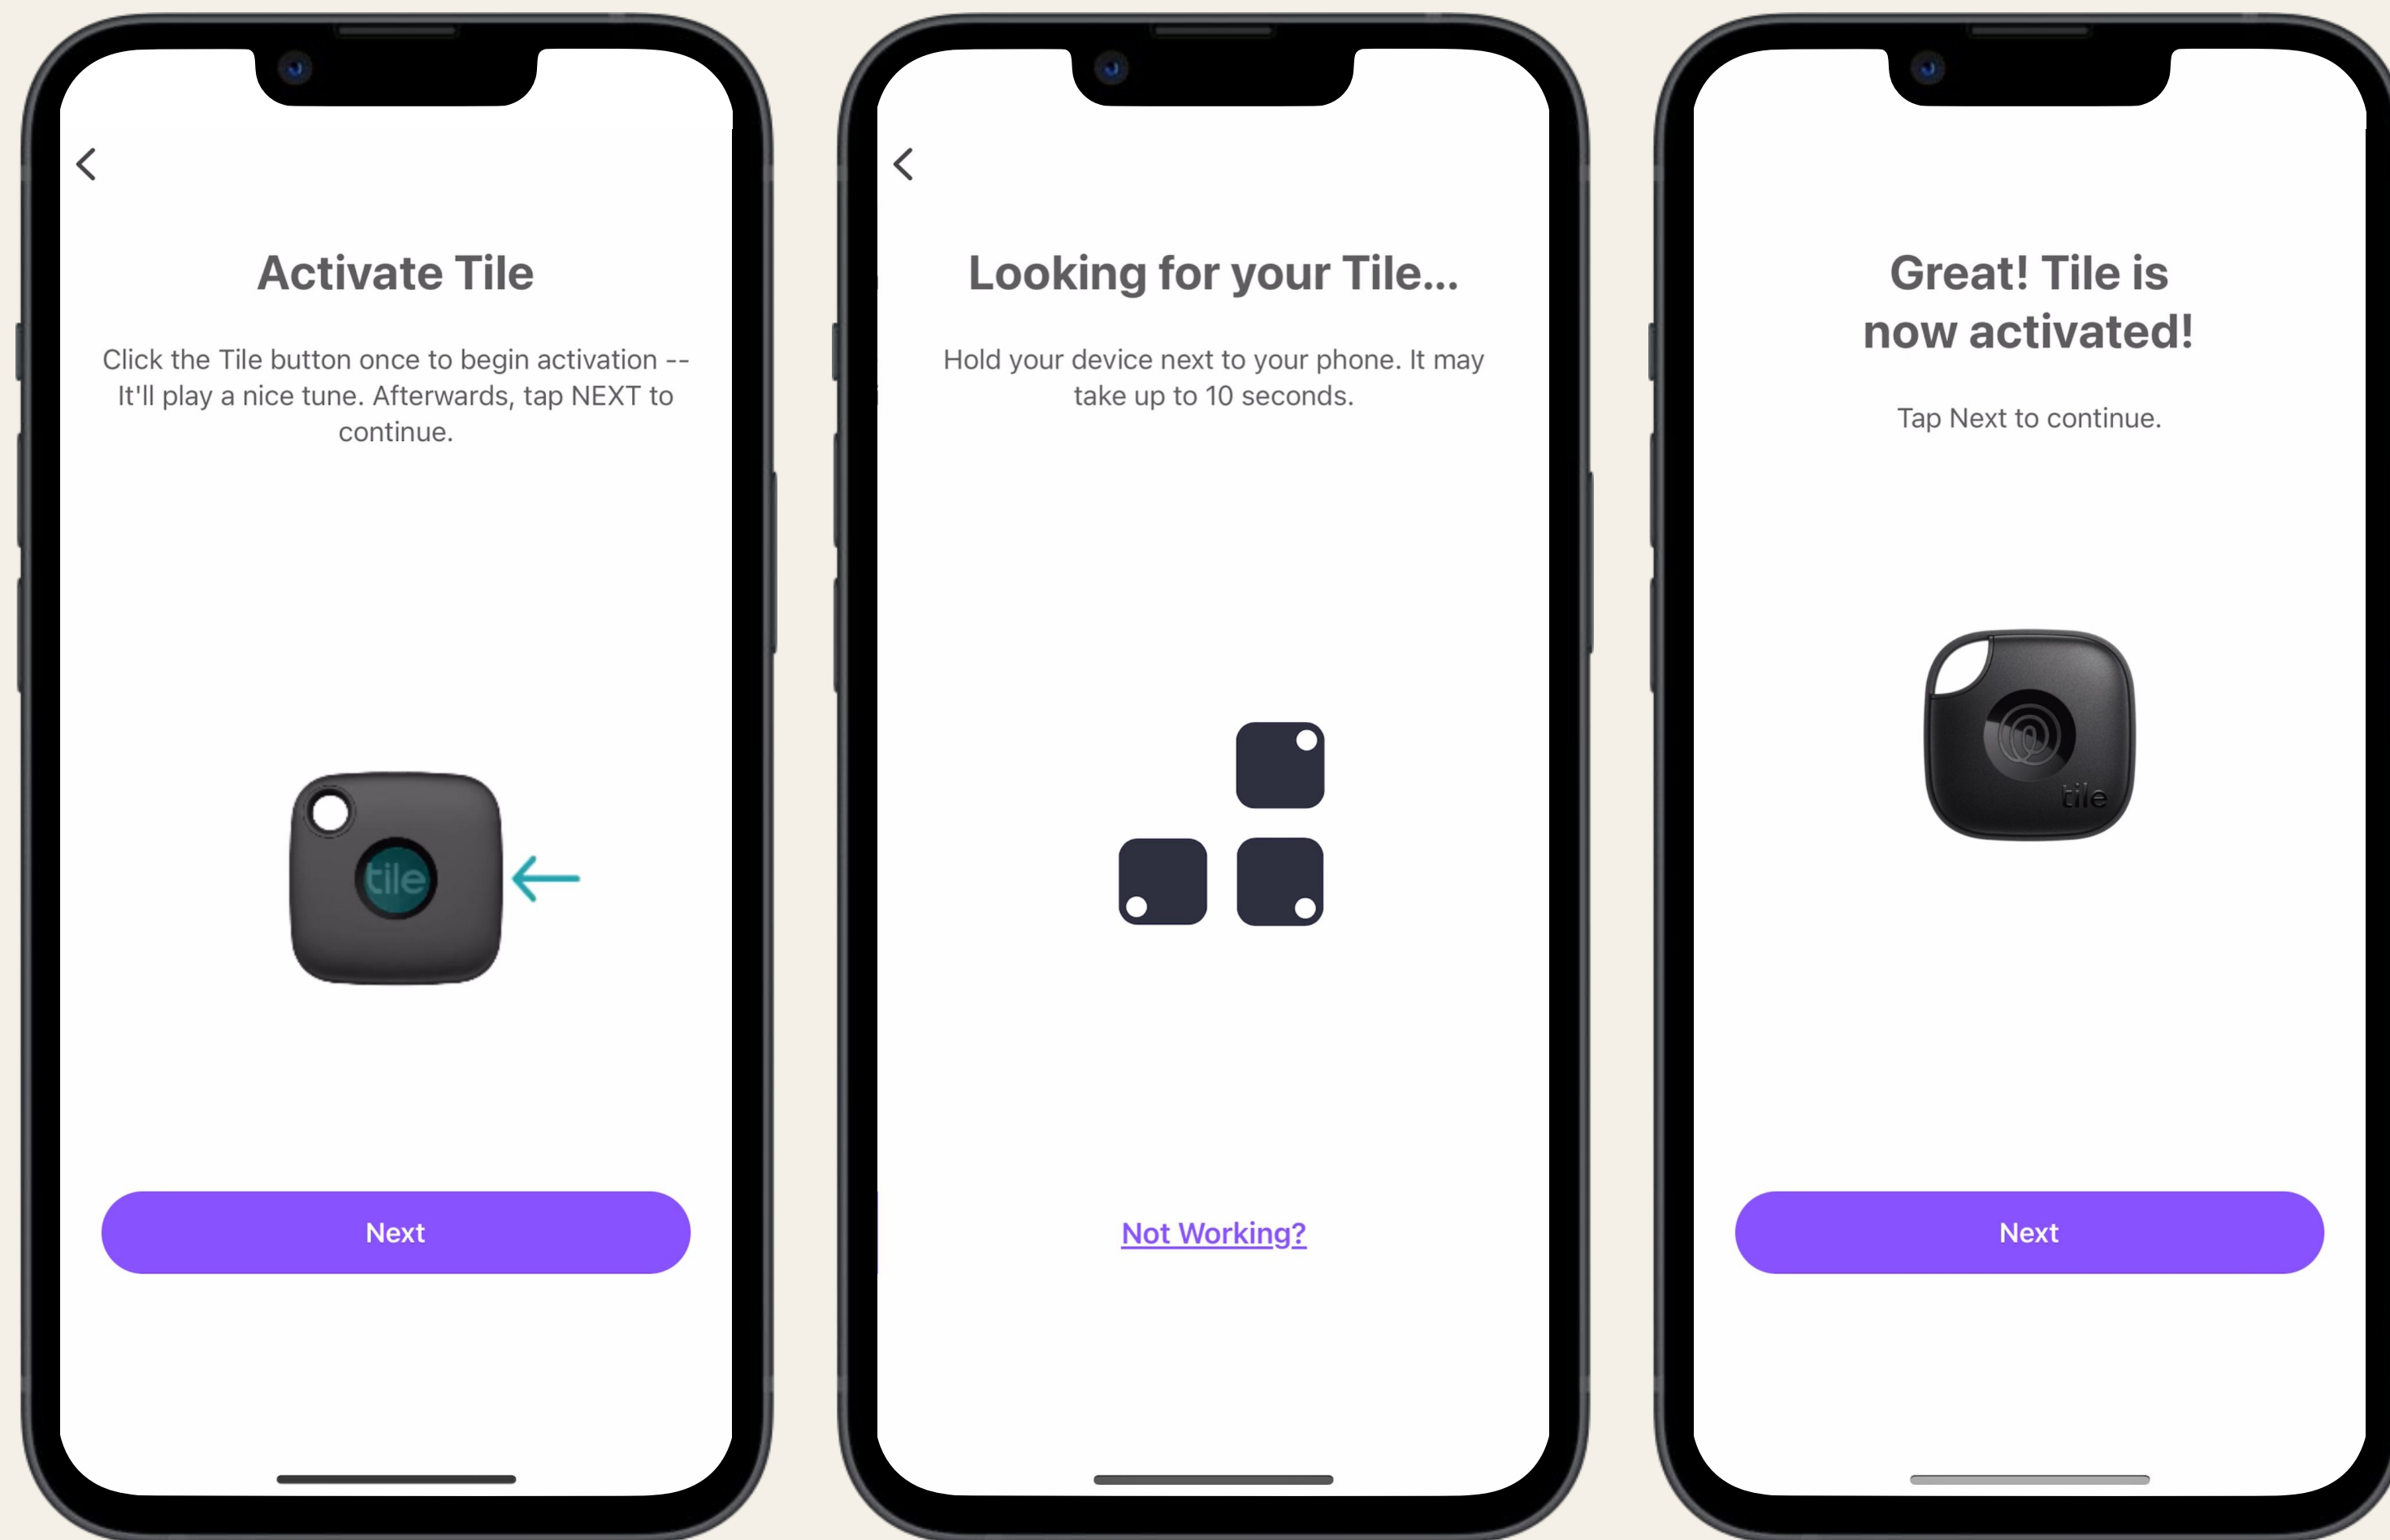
Activate Tile

Click the Tile button once to begin activation -- It'll play a nice tune. Afterwards, tap NEXT to continue.

tile

Next

Looking for your Tile...

Hold your device next to your phone. It may take up to 10 seconds.

Not Working?

Great! Tile is now activated!

Tap Next to continue.

tile

Next